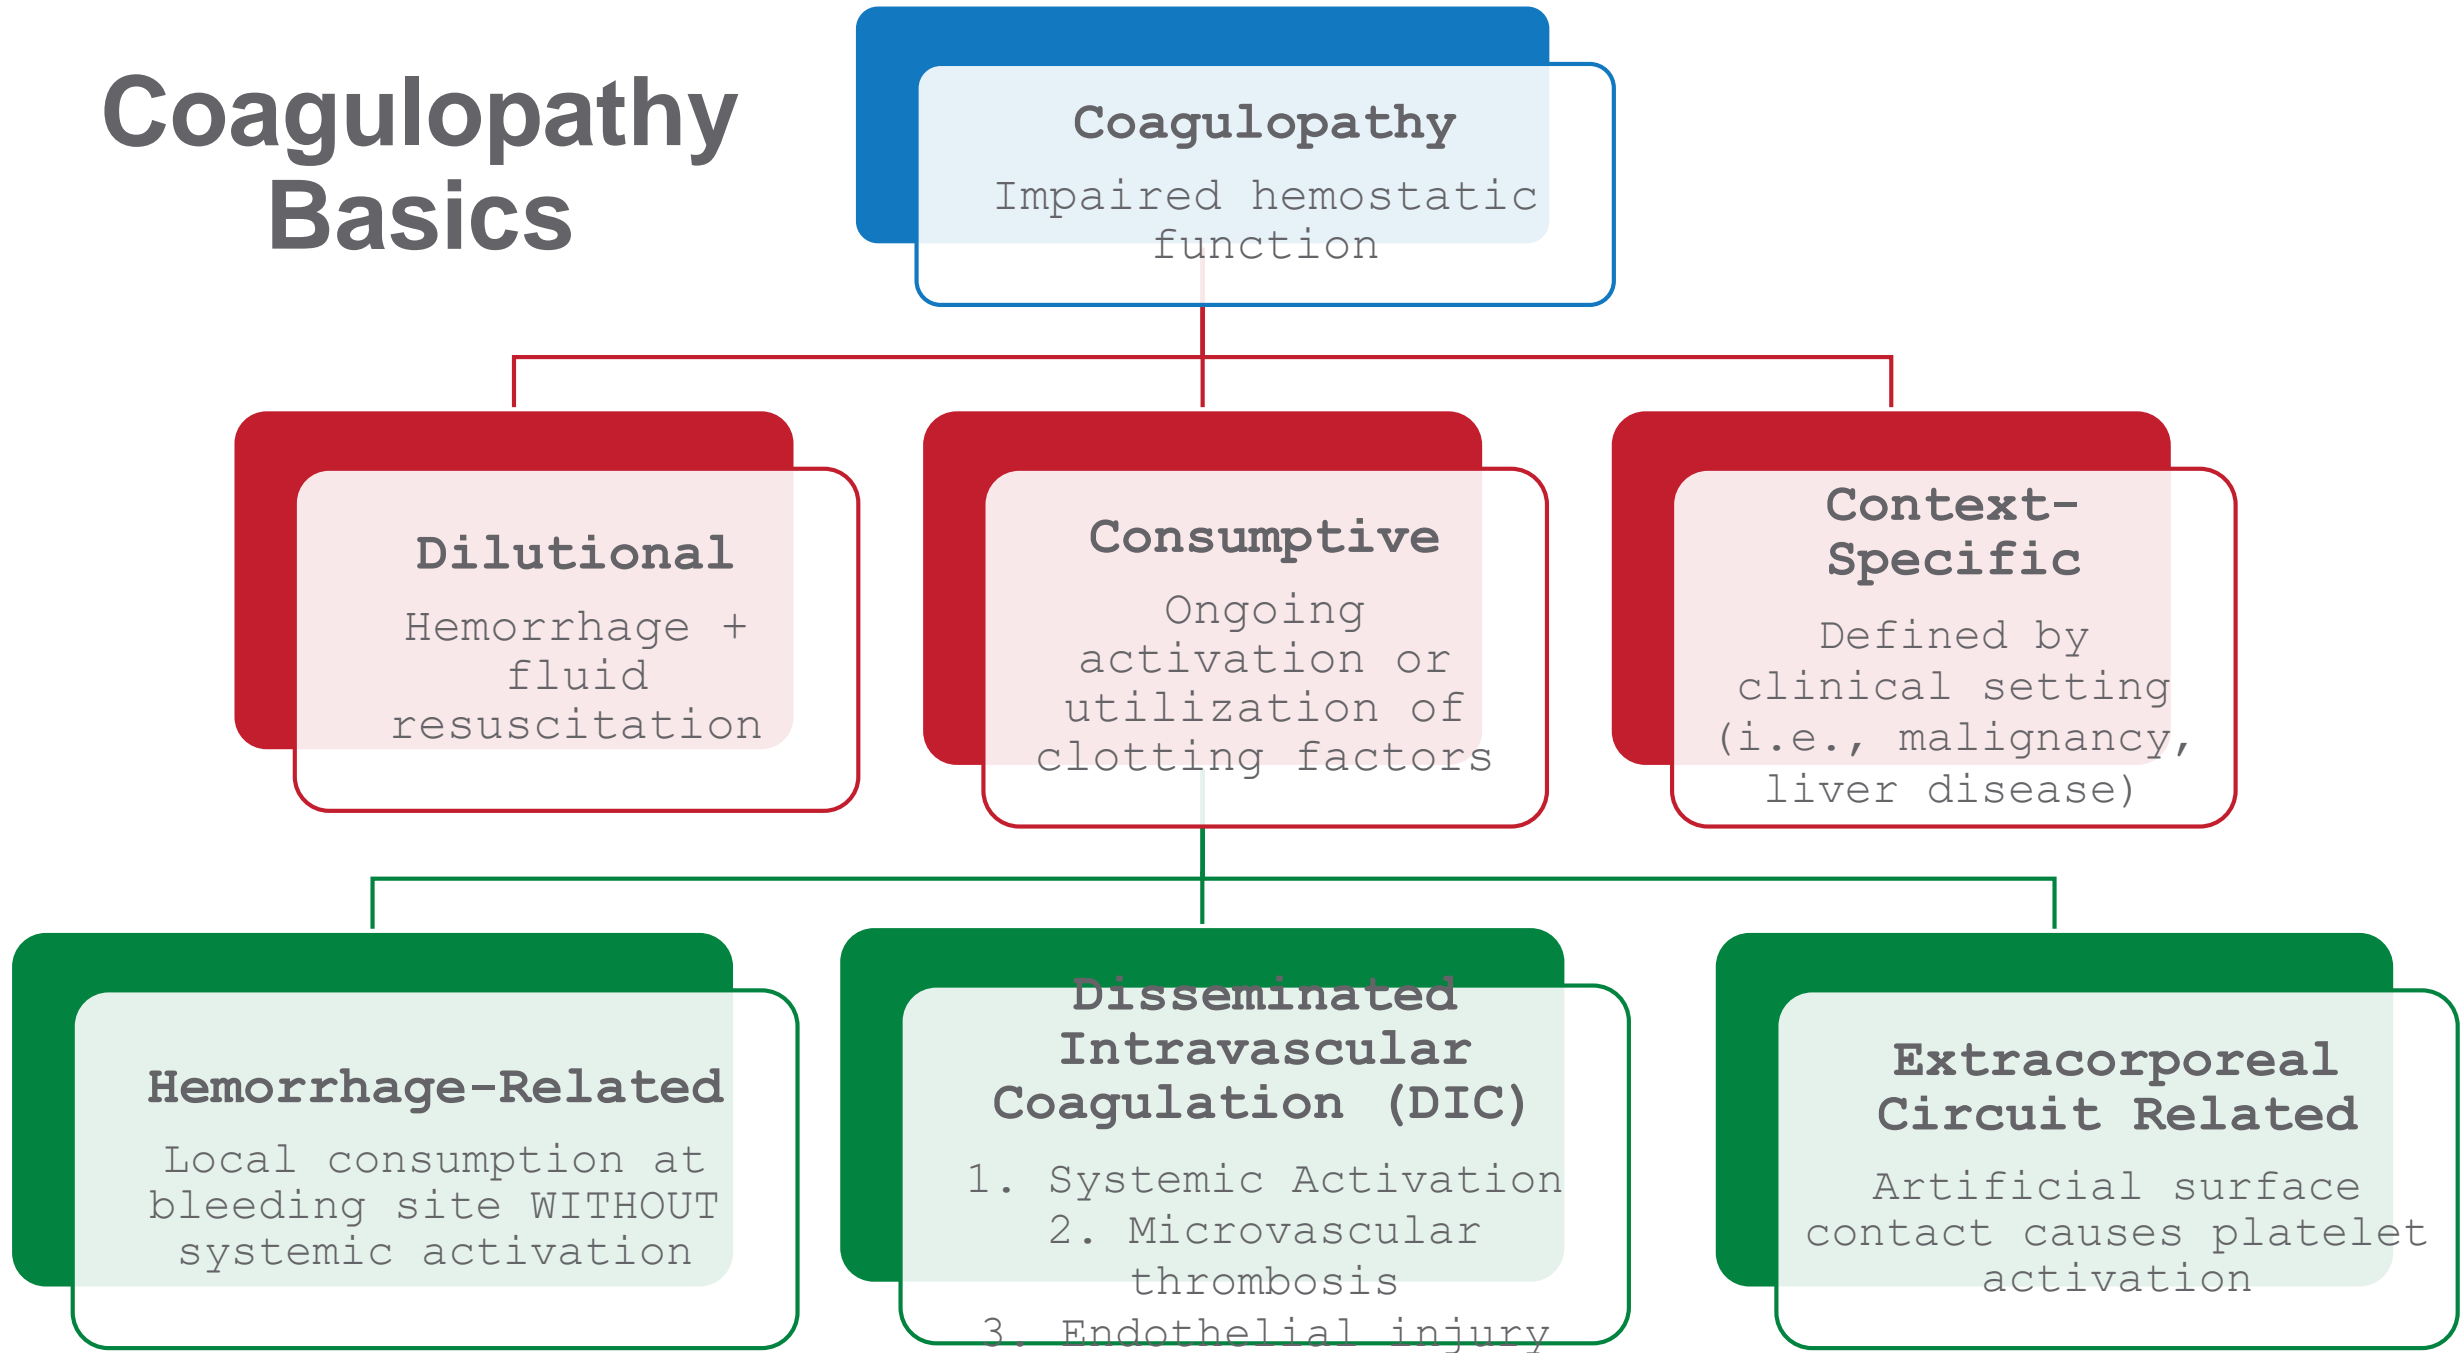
Coagulopathy Basics

Coagulopathy

Impaired hemostatic function

Dilutional

Hemorrhage + fluid resuscitation

Consumptive

Ongoing activation or utilization of clotting factors

Context-Specific

Defined by clinical setting (i.e., malignancy, liver disease)

Hemorrhage-Related

Local consumption at bleeding site WITHOUT systemic activation

Disseminated Intravascular Coagulation (DIC)

1. Systemic Activation
2. Microvascular thrombosis
3. Endothelial injury

Extracorporeal Circuit Related

Artificial surface contact causes platelet activation